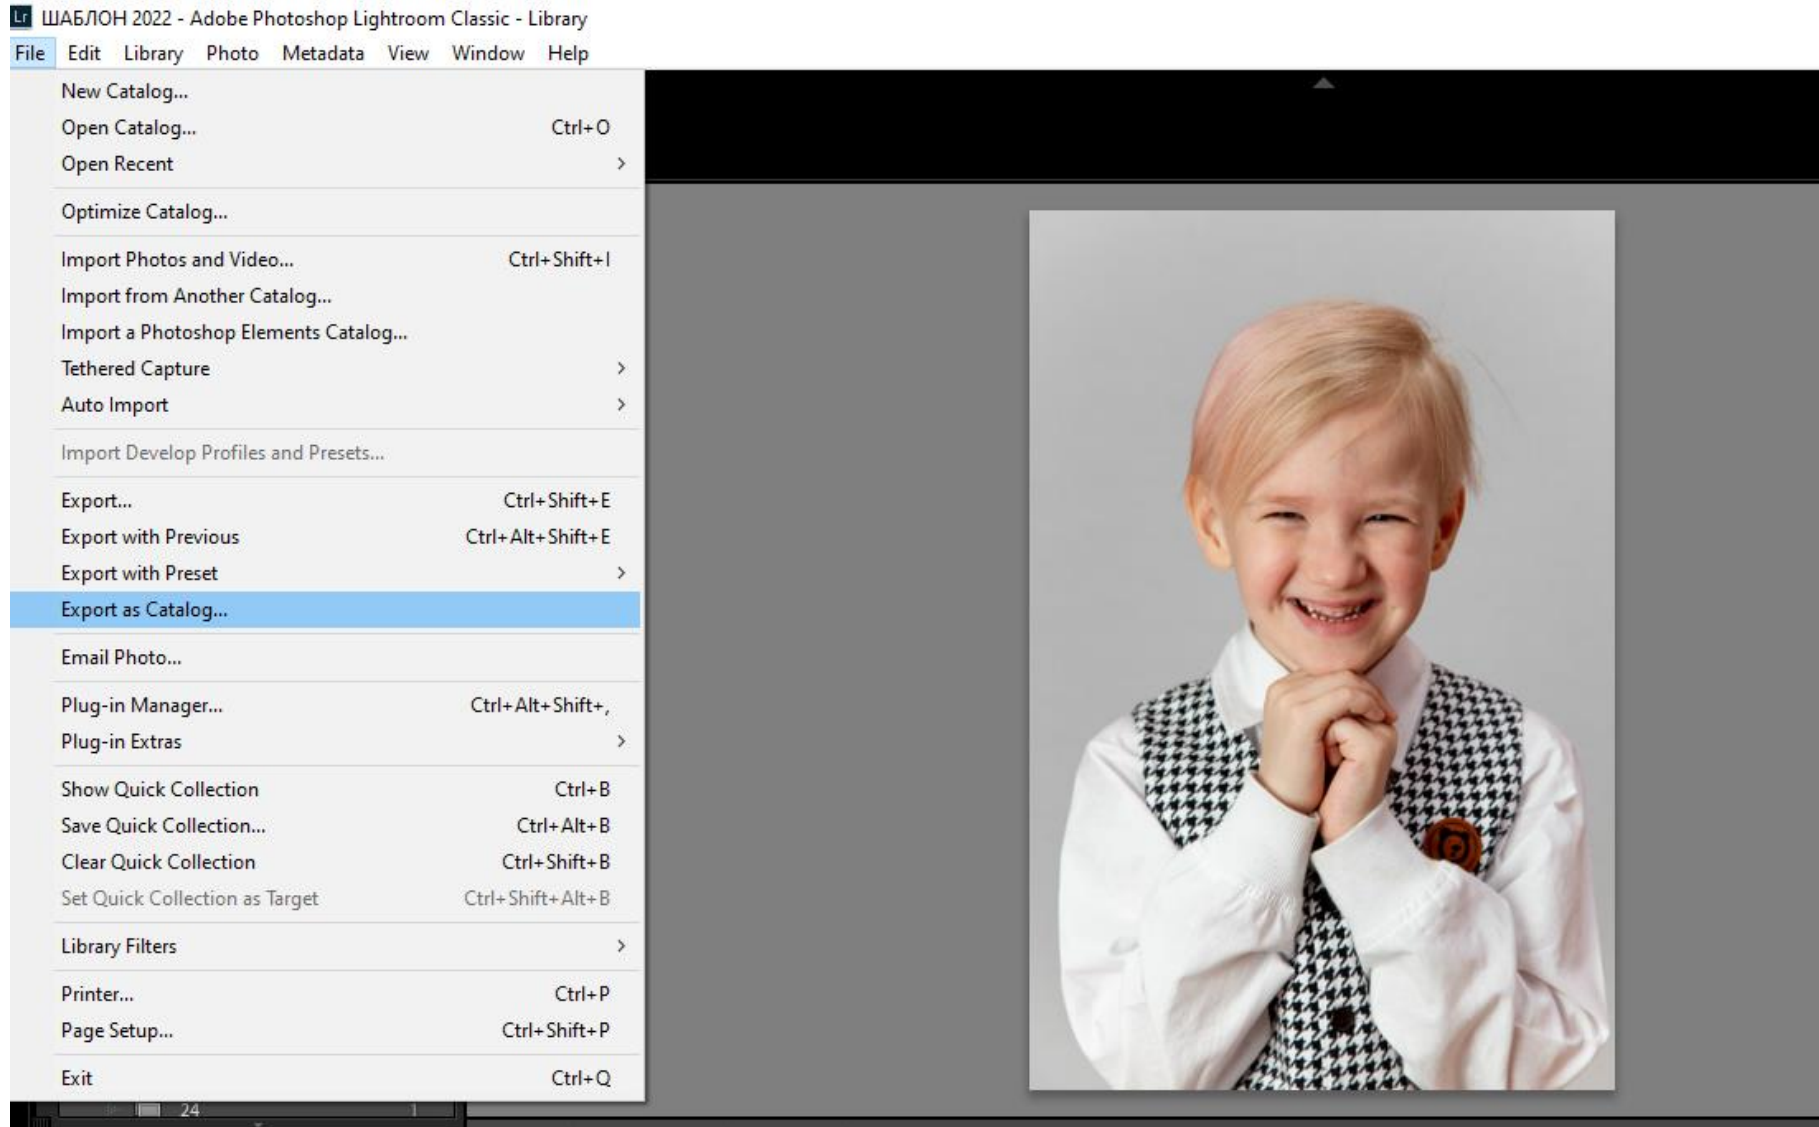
Lr ШАБЛОН 2022 - Adobe Photoshop Lightroom Classic - Library

File Edit Library Photo Metadata View Window Help

New Catalog...
Open Catalog... Ctrl+O
Open Recent >
Optimize Catalog...
Import Photos and Video... Ctrl+Shift+I
Import from Another Catalog...
Import a Photoshop Elements Catalog...
Tethered Capture >
Auto Import >
Import Develop Profiles and Presets...
Export... Ctrl+Shift+E
Export with Previous Ctrl+Alt+Shift+E
Export with Preset >
Export as Catalog...
Email Photo...
Plug-in Manager... Ctrl+Alt+Shift+,
Plug-in Extras >
Show Quick Collection Ctrl+B
Save Quick Collection... Ctrl+Alt+B
Clear Quick Collection Ctrl+Shift+B
Set Quick Collection as Target Ctrl+Shift+Alt+B
Library Filters >
Printer... Ctrl+P
Page Setup... Ctrl+Shift+P
Exit Ctrl+Q

24